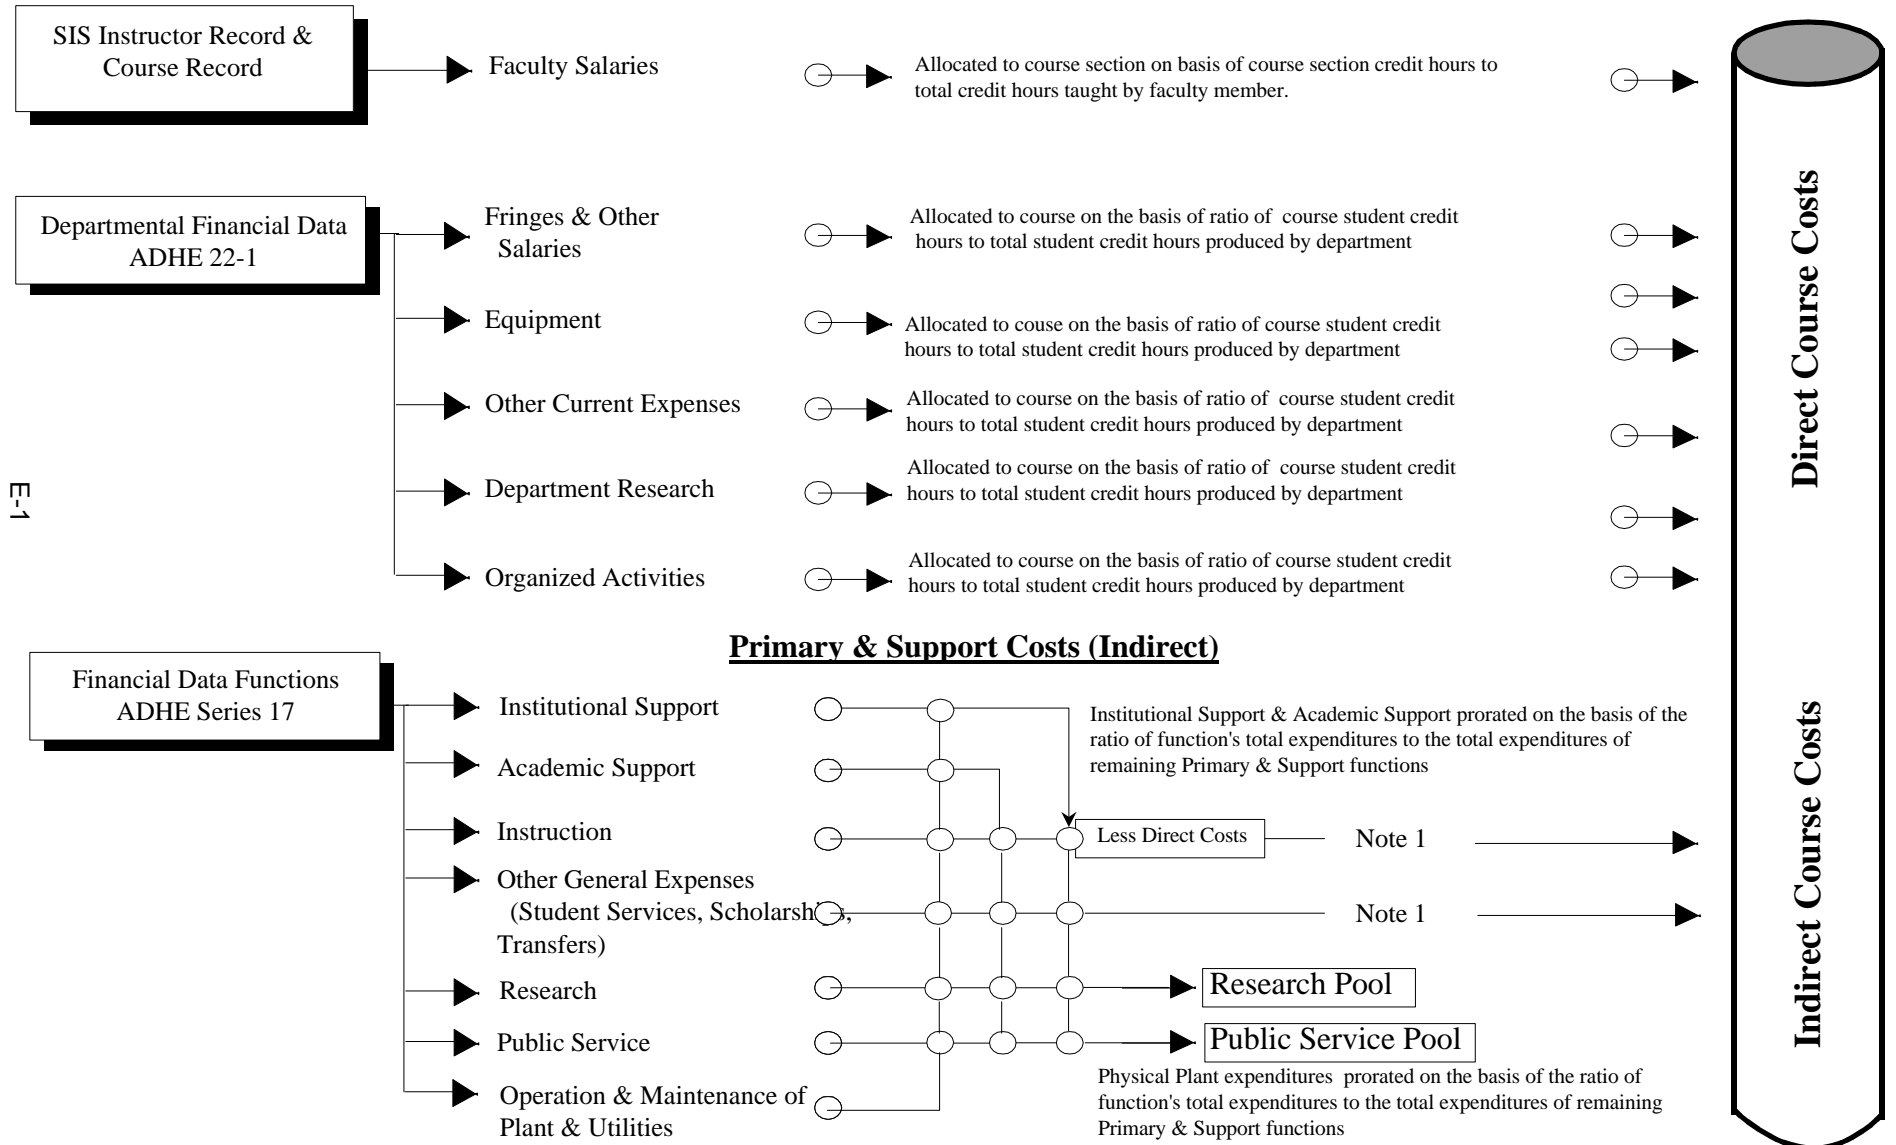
SIS Instructor Record & Course Record

Faculty Salaries

Allocated to course section on basis of course section credit hours to total credit hours taught by faculty member.

Departmental Financial Data ADHE 22-1

Fringes & Other Salaries

Allocated to course on the basis of ratio of course student credit hours to total student credit hours produced by department

Equipment

Allocated to couse on the basis of ratio of course student credit hours to total student credit hours produced by department

Other Current Expenses

Allocated to course on the basis of ratio of course student credit hours to total student credit hours produced by department

Department Research

Allocated to course on the basis of ratio of course student credit hours to total student credit hours produced by department

Organized Activities

Allocated to course on the basis of ratio of course student credit hours to total student credit hours produced by department

E-1

Direct Course Costs

Primary & Support Costs (Indirect)

Financial Data Functions ADHE Series 17

Institutional Support

Academic Support

Instruction

Other General Expenses (Student Services, Scholarsh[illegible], Transfers)

Research

Public Service

Operation & Maintenance of Plant & Utilities

Institutional Support & Academic Support prorated on the basis of the ratio of function's total expenditures to the total expenditures of remaining Primary & Support functions

Less Direct Costs

Note 1

Note 1

Research Pool

Public Service Pool

Physical Plant expenditures prorated on the basis of the ratio of function's total expenditures to the total expenditures of remaining Primary & Support functions

Indirect Course Costs